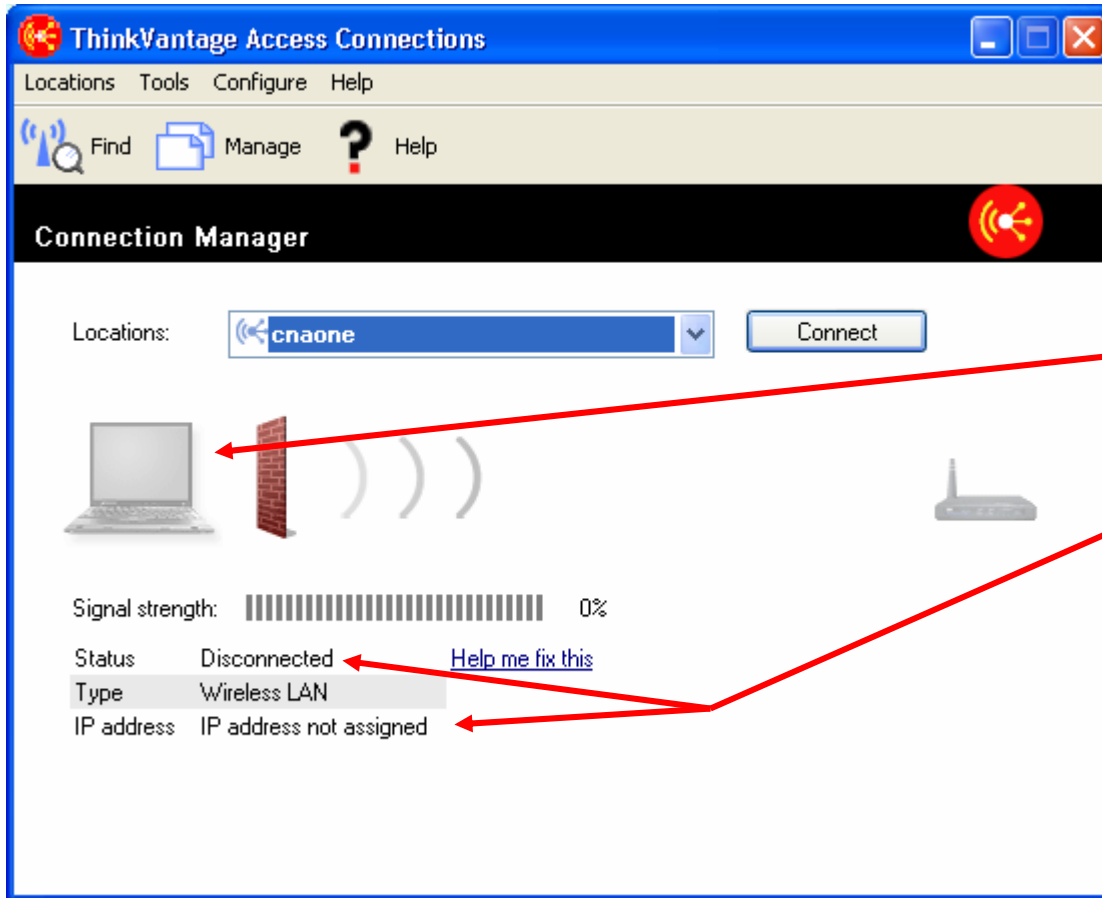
ThinkVantage Access Connections

Locations Tools Configure Help

Find Manage Help

Connection Manager

Locations: cnaone Connect

Signal strength: 0%

| Status | Disconnected | Help me fix this |
|---|---|---|
| Type | Wireless LAN | |
| IP address | IP address not assigned | |